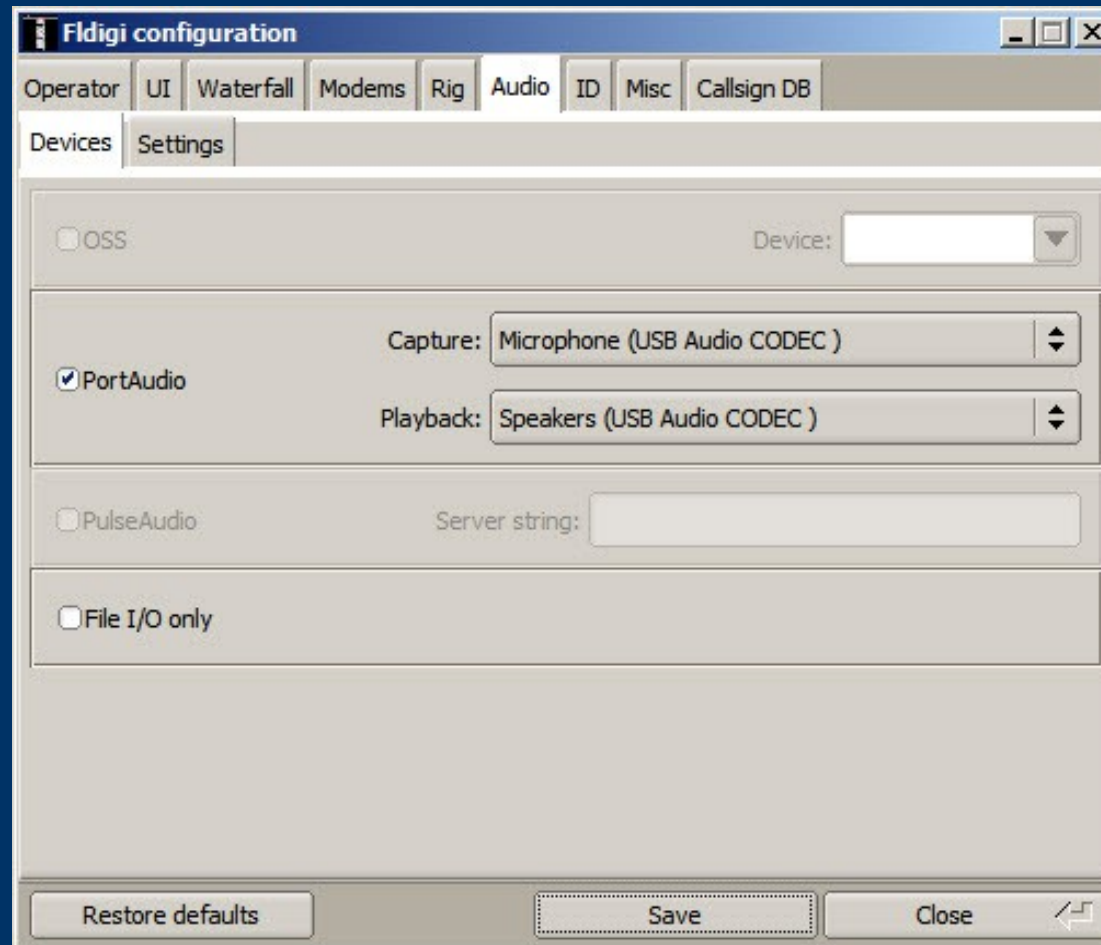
Fldigi configuration

Operator | UI | Waterfall | Modems | Rig | Audio | ID | Misc | Callsign DB

Devices | Settings

OSS

Device:

Capture: Microphone (USB Audio CODEC )

PortAudio

Playback: Speakers (USB Audio CODEC )

PulseAudio

Server string:

File I/O only

Restore defaults

Save

Close